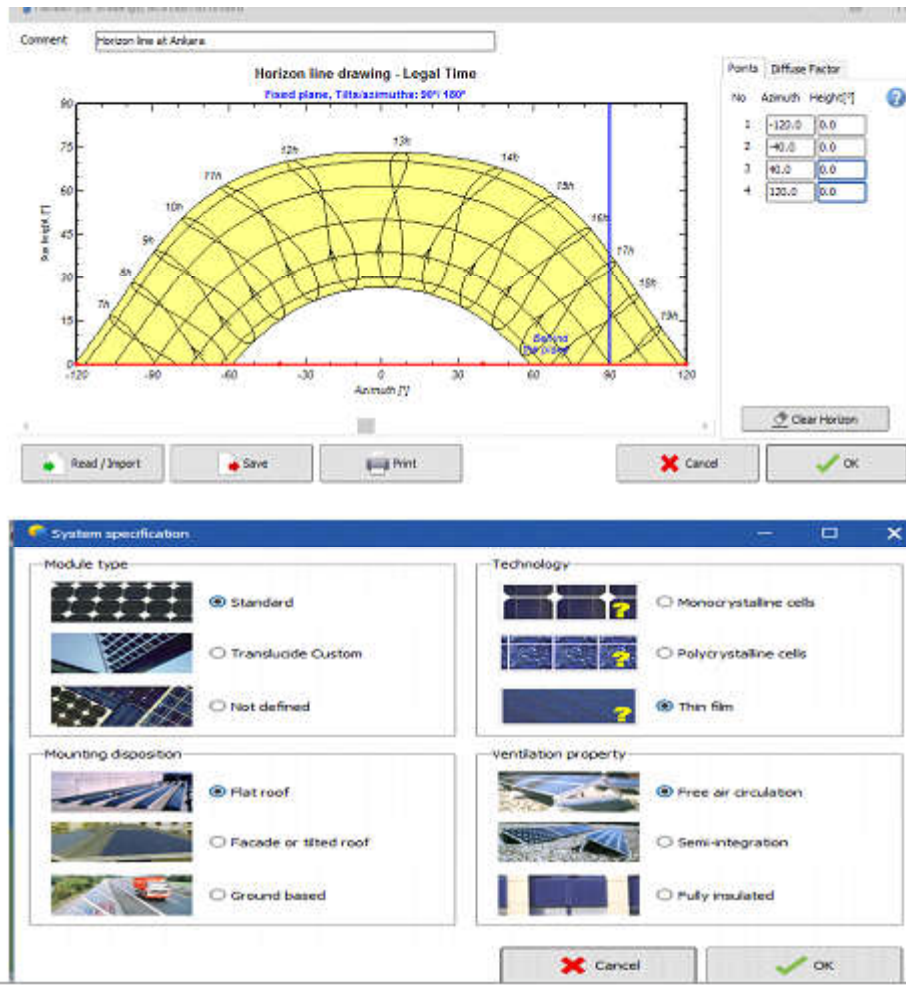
Comment Horizon line at Ankara

Horizon line drawing - Legal Time
Fixed plane, Tilts/azimuths: 90°/ 180°

Sun height [°]

90
75
60
45
30
15
0

7h
8h
9h
10h
11h
12h
13h
14h
15h
16h
17h
18h
19h

Behind the plane

-120 -90 -60 -30 0 30 60 90 120
Azimuth [°]

Points Diffuse Factor

| No | Azimuth | Height[°] |
|---|---|---|
| 1 | -120.0 | 0.0 |
| 2 | -40.0 | 0.0 |
| 3 | 40.0 | 0.0 |
| 4 | 120.0 | 0.0 |

Clear Horizon

Read / Import
Save
Print
Cancel
OK

System specification

Module type
Standard
Translucide Custom
Not defined

Technology
Monocrystalline cells
Polycrystalline cells
Thin film

Mounting disposition
Flat roof
Facade or tilted roof
Ground based

Ventilation property
Free air circulation
Semi-integration
Fully insulated

Cancel
OK